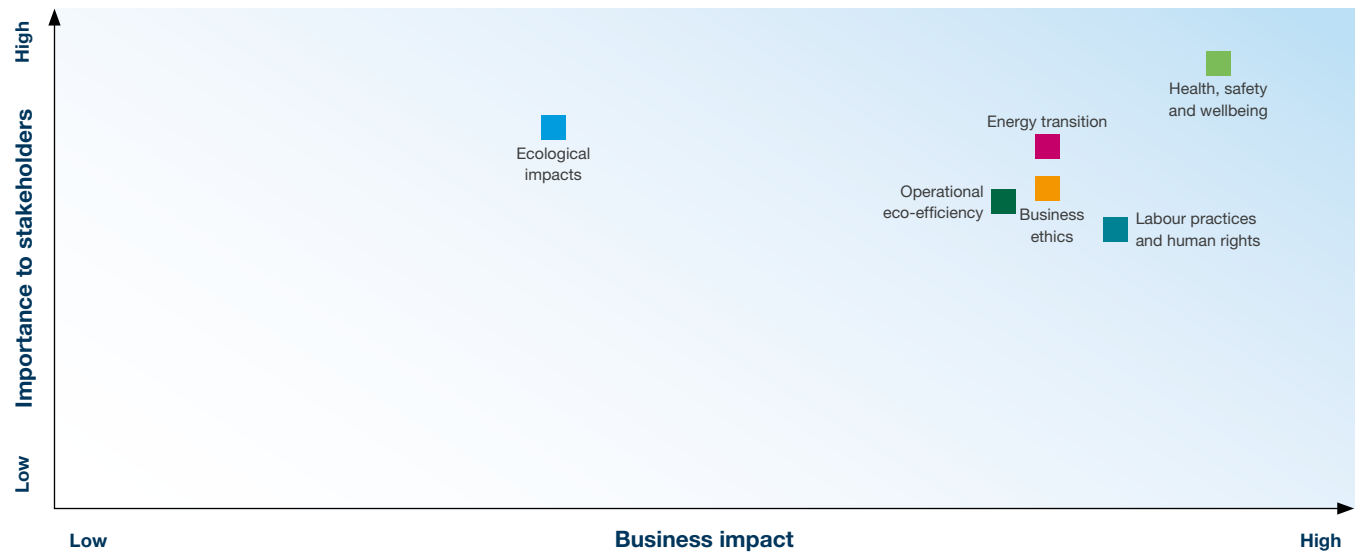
High

Importance to stakeholders

Low

Health, safety and wellbeing

Energy transition

Ecological impacts

Operational eco-efficiency

Business ethics

Labour practices and human rights

Low

Business impact

High